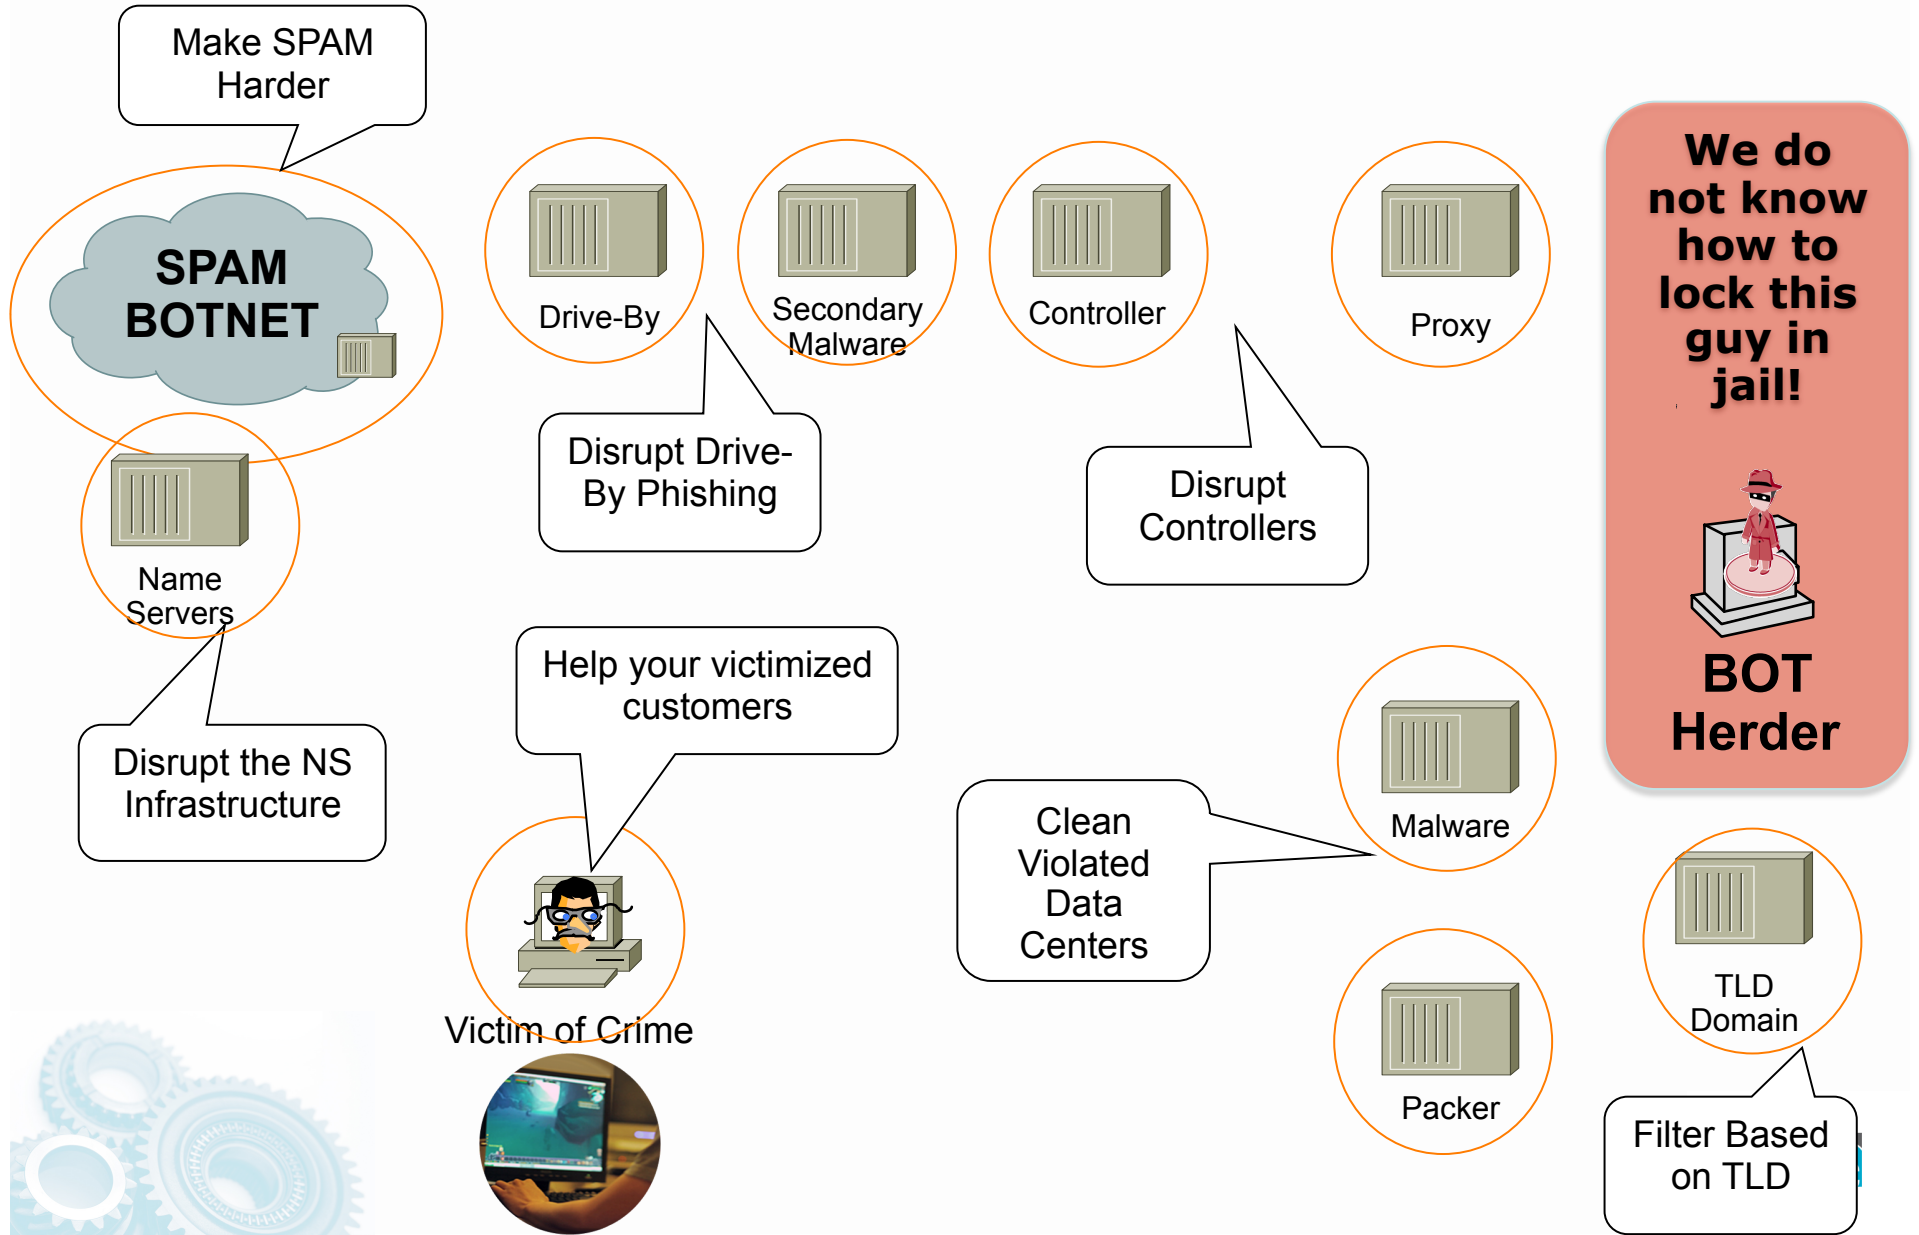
Make SPAM Harder

SPAM BOTNET

Drive-By

Secondary Malware

Controller

Proxy

We do not know how to lock this guy in jail!

Name Servers

Disrupt Drive-By Phishing

Disrupt Controllers

BOT Herder

Help your victimized customers

Disrupt the NS Infrastructure

Malware

Clean Violated Data Centers

Victim of Crime

Packer

TLD Domain

Filter Based on TLD